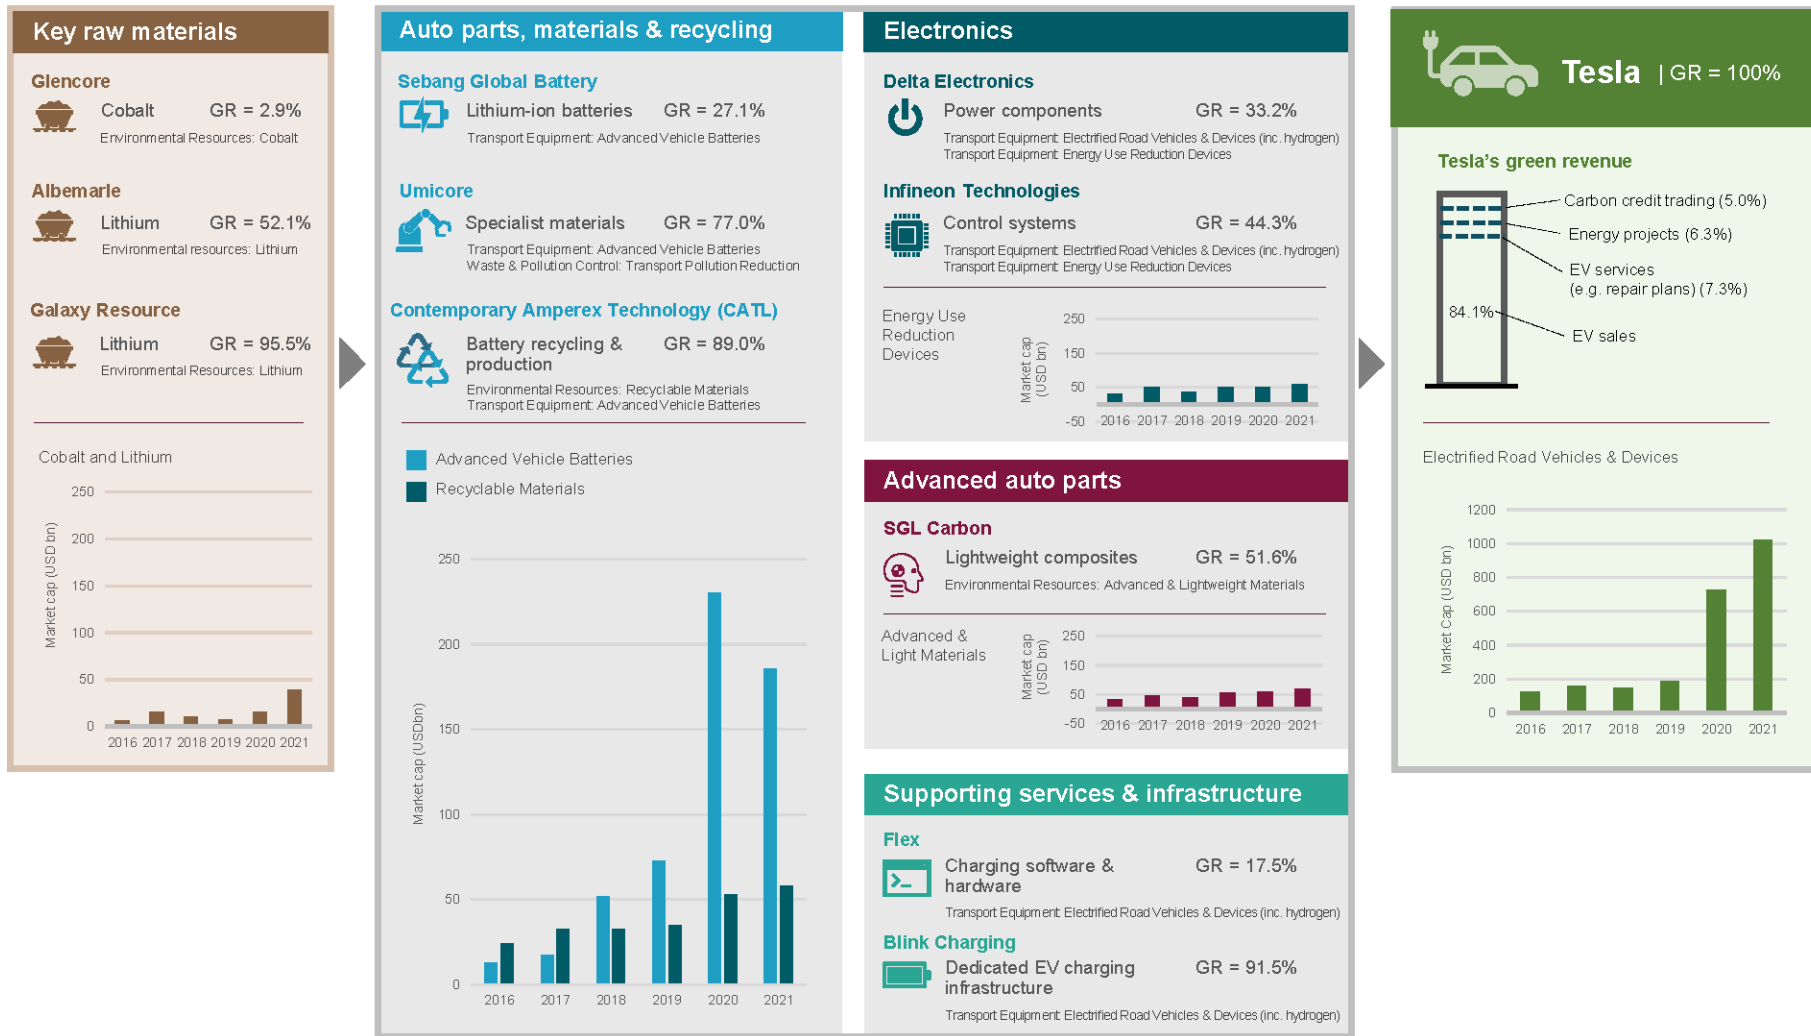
Key raw materials

Glencore
Cobalt GR = 2.9%
Environmental Resources: Cobalt

Albemarle
Lithium GR = 52.1%
Environmental resources: Lithium

Galaxy Resource
Lithium GR = 95.5%
Environmental Resources: Lithium

Cobalt and Lithium

Market cap (USD bn)
250
200
150
100
50
0
2016 2017 2018 2019 2020 2021

Auto parts, materials & recycling

Sebang Global Battery
Lithium-ion batteries GR = 27.1%
Transport Equipment: Advanced Vehicle Batteries

Umicore
Specialist materials GR = 77.0%
Transport Equipment: Advanced Vehicle Batteries
Waste & Pollution Control: Transport Pollution Reduction

Contemporary Amperex Technology (CATL)
Battery recycling & production GR = 89.0%
Environmental Resources: Recyclable Materials
Transport Equipment: Advanced Vehicle Batteries

Advanced Vehicle Batteries
Recyclable Materials

Market cap (USDbn)
250
200
150
100
50
0
2016 2017 2018 2019 2020 2021

Electronics

Delta Electronics
Power components GR = 33.2%
Transport Equipment: Electrified Road Vehicles & Devices (inc. hydrogen)
Transport Equipment: Energy Use Reduction Devices

Infineon Technologies
Control systems GR = 44.3%
Transport Equipment: Electrified Road Vehicles & Devices (inc. hydrogen)
Transport Equipment: Energy Use Reduction Devices

Energy Use Reduction Devices
Market cap (USD bn)
250
150
50
-50
2016 2017 2018 2019 2020 2021

Advanced auto parts

SGL Carbon
Lightweight composites GR = 51.6%
Environmental Resources: Advanced & Lightweight Materials

Advanced & Light Materials
Market cap (USD bn)
250
150
50
-50
2016 2017 2018 2019 2020 2021

Supporting services & infrastructure

Flex
Charging software & hardware GR = 17.5%
Transport Equipment: Electrified Road Vehicles & Devices (inc. hydrogen)

Blink Charging
Dedicated EV charging infrastructure GR = 91.5%
Transport Equipment: Electrified Road Vehicles & Devices (inc. hydrogen)

Tesla | GR = 100%

Tesla's green revenue
Carbon credit trading (5.0%)
Energy projects (6.3%)
EV services (e.g. repair plans) (7.3%)
84.1%
EV sales

Electrified Road Vehicles & Devices
Market Cap (USD bn)
1200
1000
800
600
400
200
0
2016 2017 2018 2019 2020 2021